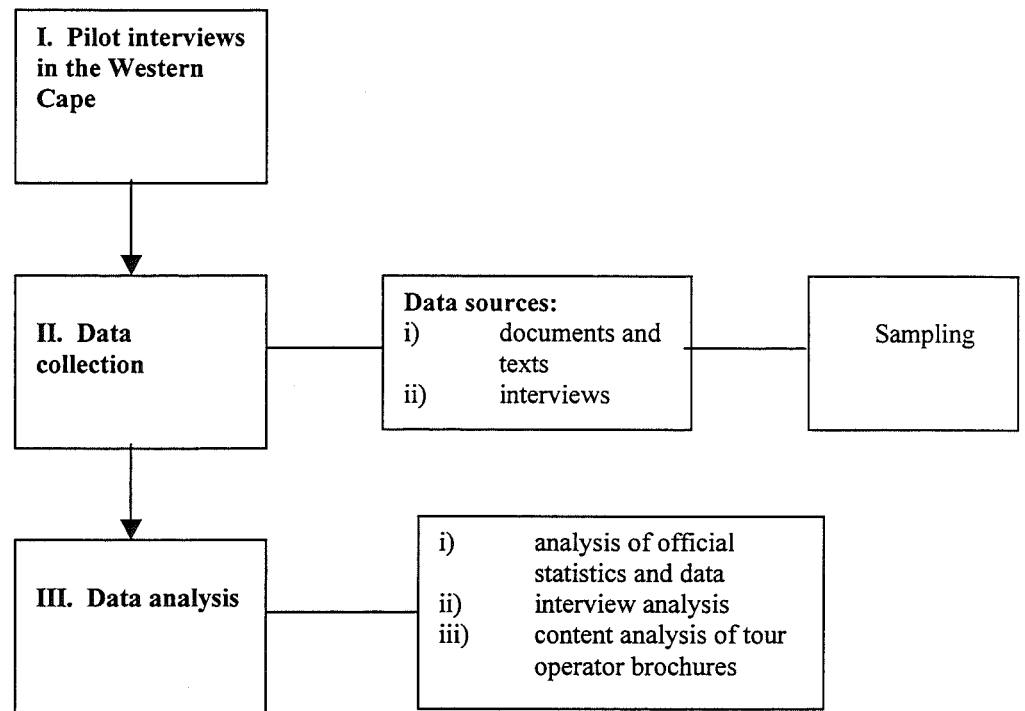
I. Pilot interviews in the Western Cape

II. Data collection

Data sources:
i) documents and texts
ii) interviews

Sampling

III. Data analysis

i) analysis of official statistics and data
ii) interview analysis
iii) content analysis of tour operator brochures